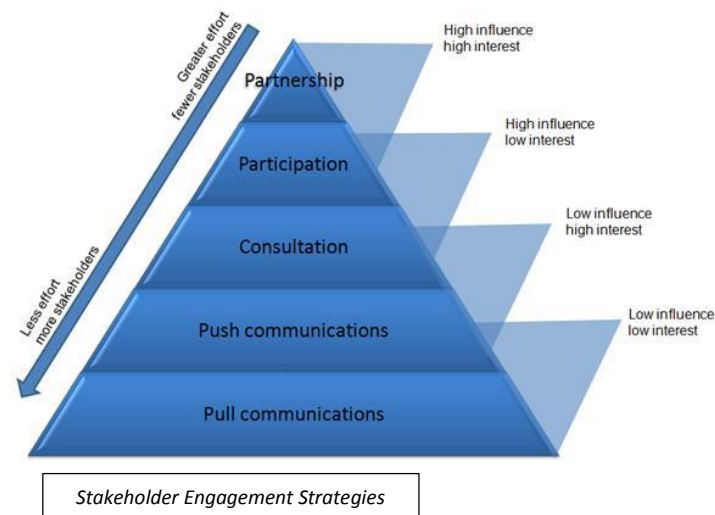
Greater effort
fewer stakeholders

Less effort
more stakeholders

Partnership

Participation

Consultation

Push communications

Pull communications

High influence
high interest

High influence
low interest

Low influence
high interest

Low influence
low interest

*Stakeholder Engagement Strategies*